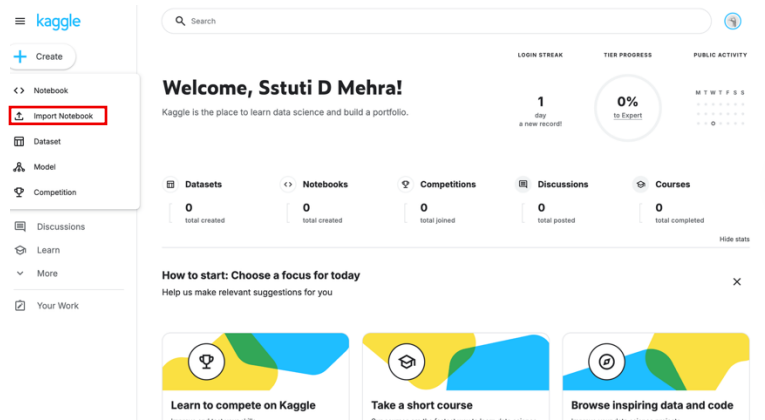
kaggle

Create

Notebook
Import Notebook
Dataset
Model
Competition

Discussions
Learn
More

Your Work

Search

LOGIN STREAK
TIER PROGRESS
PUBLIC ACTIVITY

Welcome, Sstuti D Mehra!

Kaggle is the place to learn data science and build a portfolio.

1
day
a new record!

0%
to Expert

M T W T F S S

Datasets
0
total created

Notebooks
0
total created

Competitions
0
total joined

Discussions
0
total posted

Courses
0
total completed

Hide stats

How to start: Choose a focus for today
Help us make relevant suggestions for you

Learn to compete on Kaggle

Take a short course

Browse inspiring data and code